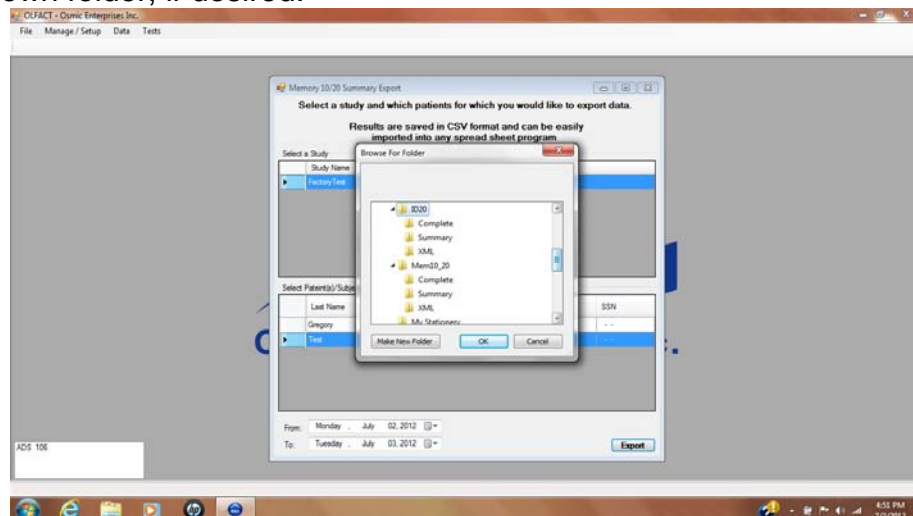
own folder, if desired.

OLFACT - Osmic Enterprises Inc.

File Manage / Setup Data Tests

Memory 10/20 Summary Export

Select a study and which patients for which you would like to export data.

Results are saved in CSV format and can be easily imported into any spread sheet program

Select a Study

Study Name

Factory Test

Browse For Folder

ID20

Complete

Summary

XML

Mem10_20

Complete

Summary

XML

My Stationery

Make New Folder

OK

Cancel

Select Patient(s)/Subje

Last Name

SSN

Gregory

Test

From: Monday , July 02, 2012

To: Tuesday , July 03, 2012

Export

ADS 106

4:51 PM